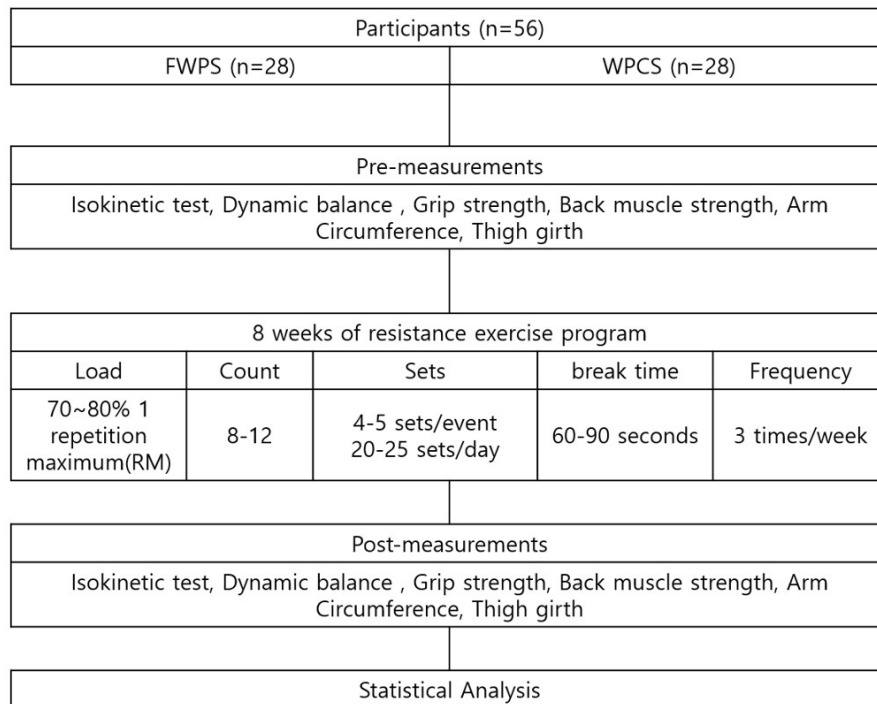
Participants (n=56)

FWPS (n=28)

WPCS (n=28)

Pre-measurements

Isokinetic test, Dynamic balance , Grip strength, Back muscle strength, Arm Circumference, Thigh girth

8 weeks of resistance exercise program

| Load | Count | Sets | break time | Frequency |
|---|---|---|---|---|
| 70~80% 1 repetition maximum(RM) | 8-12 | 4-5 sets/event 20-25 sets/day | 60-90 seconds | 3 times/week |

Post-measurements

Isokinetic test, Dynamic balance , Grip strength, Back muscle strength, Arm Circumference, Thigh girth

Statistical Analysis